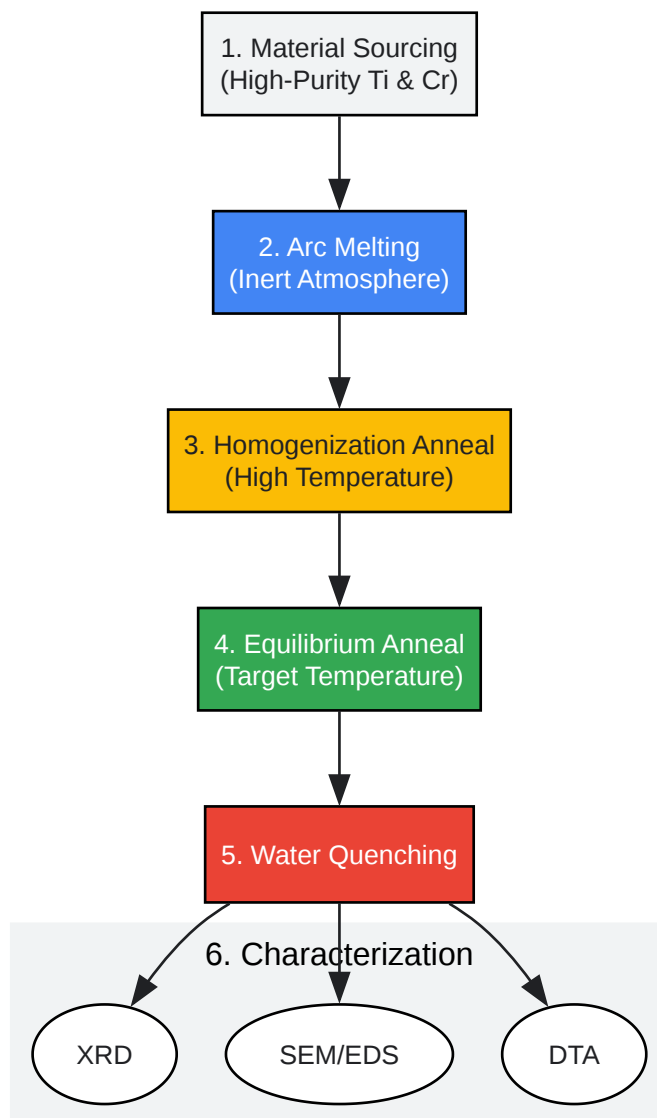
1. Material Sourcing
(High-Purity Ti & Cr)

2. Arc Melting
(Inert Atmosphere)

3. Homogenization Anneal
(High Temperature)

4. Equilibrium Anneal
(Target Temperature)

5. Water Quenching

6. Characterization

XRD

SEM/EDS

DTA